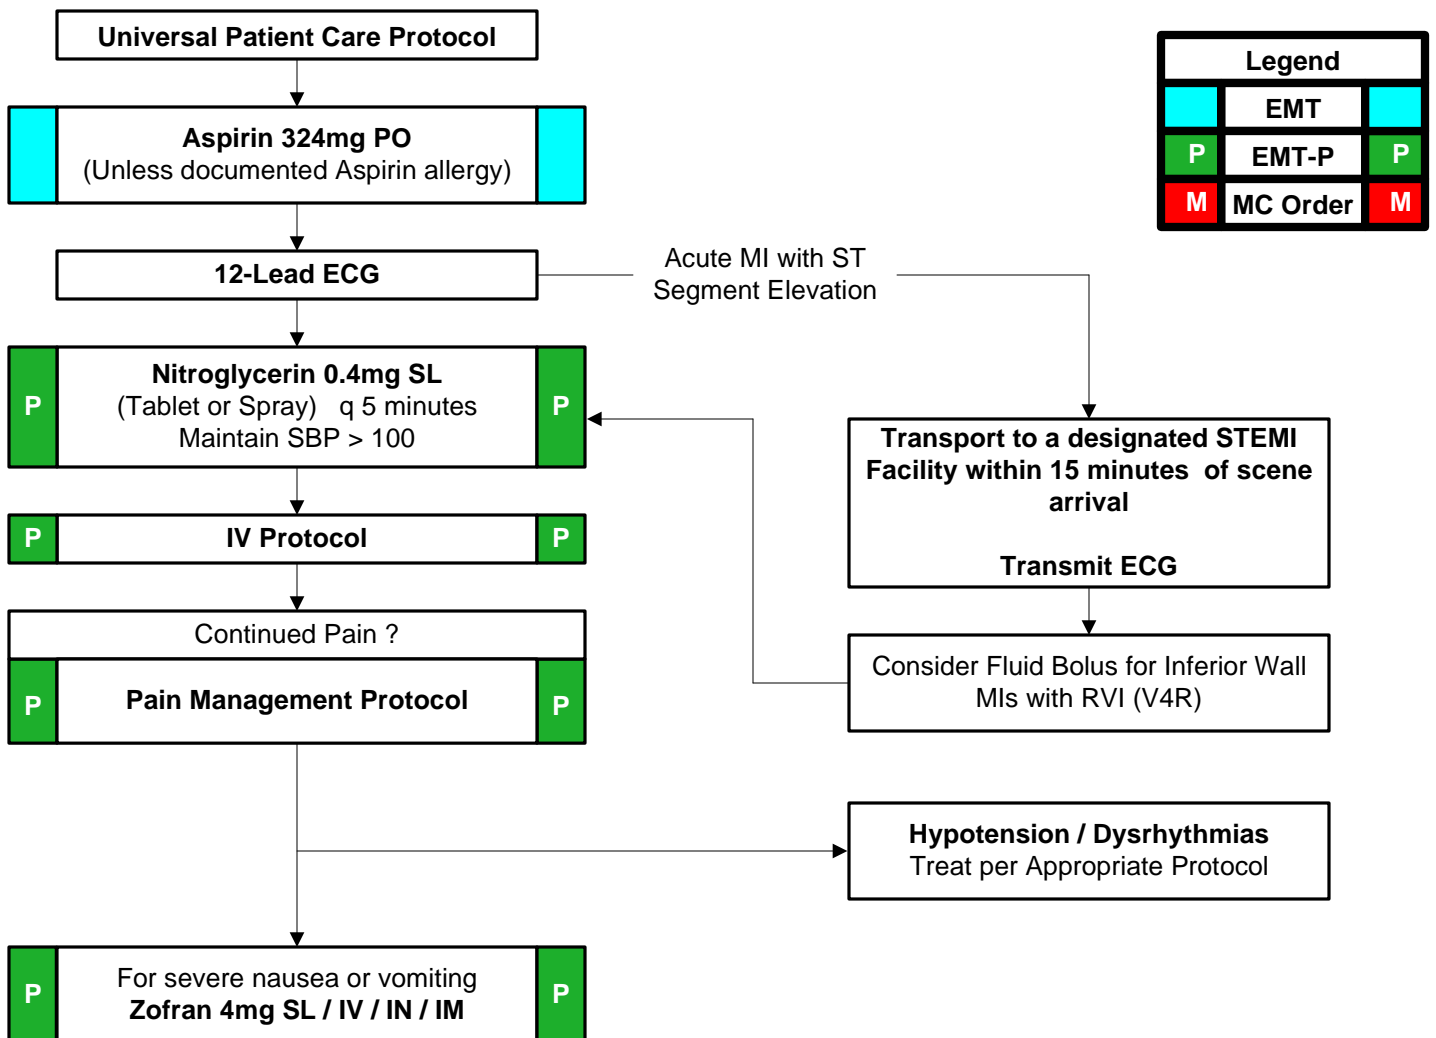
Universal Patient Care Protocol

Aspirin 324mg PO
(Unless documented Aspirin allergy)

12-Lead ECG

Acute MI with ST Segment Elevation

P Nitroglycerin 0.4mg SL
(Tablet or Spray) q 5 minutes
Maintain SBP > 100 P

P IV Protocol P

Continued Pain ?

P Pain Management Protocol P

P For severe nausea or vomiting
Zofran 4mg SL / IV / IN / IM P

Legend

| | | |
|---|---|---|
| | EMT | |
| P | EMT-P | P |
| M | MC Order | M |

Transport to a designated STEMI Facility within 15 minutes of scene arrival

Transmit ECG

Consider Fluid Bolus for Inferior Wall MIs with RVI (V4R)

Hypotension / Dysrhythmias
Treat per Appropriate Protocol